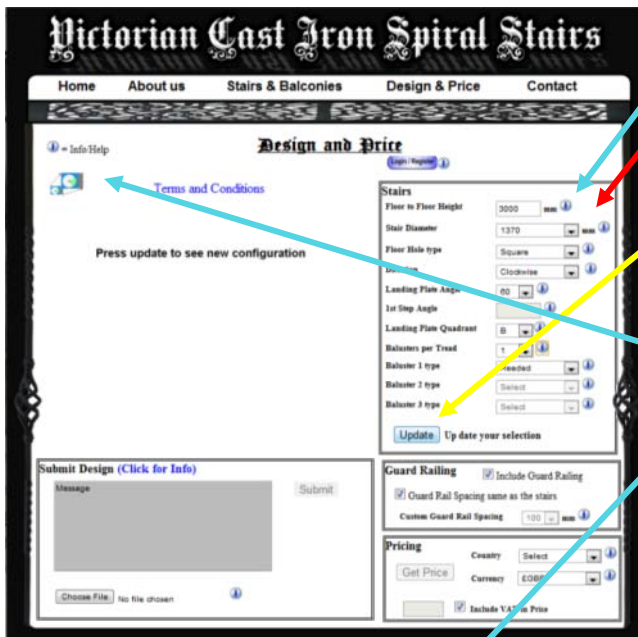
Victorian Cast Iron Spiral Stairs

Home
About us
Stairs & Balconies
Design & Price
Contact

= Info/Help

Design and Price

Login / Register

Terms and Conditions

Press update to see new configuration

Stairs

Floor to Floor Height 3000 mm

Stair Diameter 1370 mm

Floor Hole type Square

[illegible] Clockwise

Landing Plate Angle 60

1st Step Angle

Landing Plate Quadrant B

Balusters per Tread 1

Baluster 1 type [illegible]eaded

Baluster 2 type Select

Baluster 3 type Select

Update Up date your selection

Submit Design (Click for Info)

Message

Submit

Choose File No file chosen

Guard Railing

Include Guard Railing

Guard Rail Spacing same as the stairs

Custom Guard Rail Spacing 100 mm

Pricing

Country Select

Get Price

Currency £GB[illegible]

Include VAT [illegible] Price